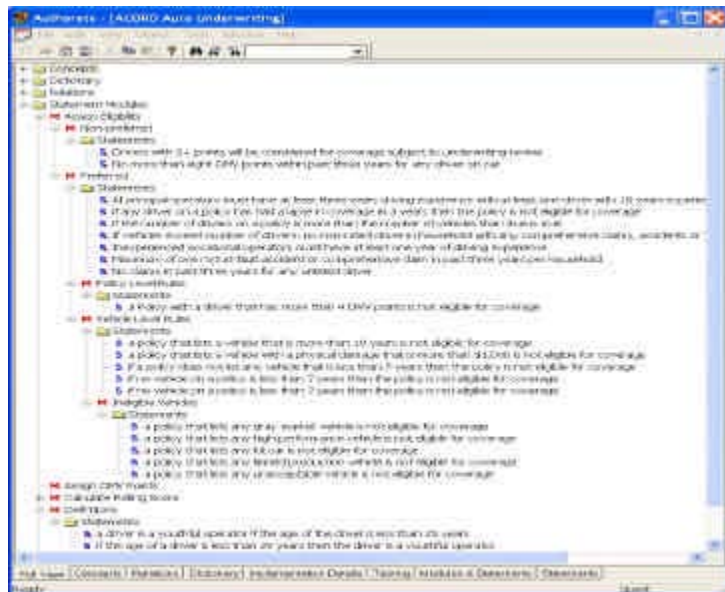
Authorexs - [ACORD Auto Underwriting]

File Edit View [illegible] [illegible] Window Help

Concepts
Dictionary
Relations
Statement Modules
Assign Eligibility
Non-preferred
Statements
Drivers with 3+ points will be considered for coverage subject to underwriting review
No more than eight DMV points within past three years for any driver on car
Preferred
Statements
All principal operators must have at least three years driving experience with at least one driver with 10 years experience
If any driver on a policy has had a lapse in coverage in 3 years then the policy is not eligible for coverage
If the number of drivers on a policy is more than the number of vehicles than drivers ...
If vehicles exceed number of drivers, no more than one in household with any comprehensive claims, accidents or ...
Inexperienced occasional operators must have at least one year of driving experience
Maximum of one not at fault accident or comprehensive claim in past three years per household
No claims in past three years for any unlisted driver
Policy Level Rules
Statements
a Policy with a driver that has more than 4 DMV points is not eligible for coverage
Vehicle Level Rules
Statements
a policy that lists a vehicle that is more than 10 years is not eligible for coverage
a policy that lists a vehicle with a physical damage that is more than $10,000 is not eligible for coverage
If a policy does not list any vehicle that is less than 7 years then the policy is not eligible for coverage
If no vehicle on a policy is less than 7 years then the policy is not eligible for coverage
If no vehicle on a policy is less than 7 years then the policy is not eligible for coverage
Ineligible Vehicles
Statements
a policy that lists any gray market vehicle is not eligible for coverage
a policy that lists any high performance vehicle is not eligible for coverage
a policy that lists any kit car is not eligible for coverage
a policy that lists any limited production vehicle is not eligible for coverage
a policy that lists any unacceptable vehicle is not eligible for coverage
Assign DMV Points
Calculate Rating Score
Definitions
Statements
a driver is a youthful operator if the age of the driver is less than 25 years
If the age of a driver is less than 25 years then the driver is a youthful operator

Full View | Concepts | Relations | Dictionary | Implementation Details | Testing | Modules & Statements | Statements

Ready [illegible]